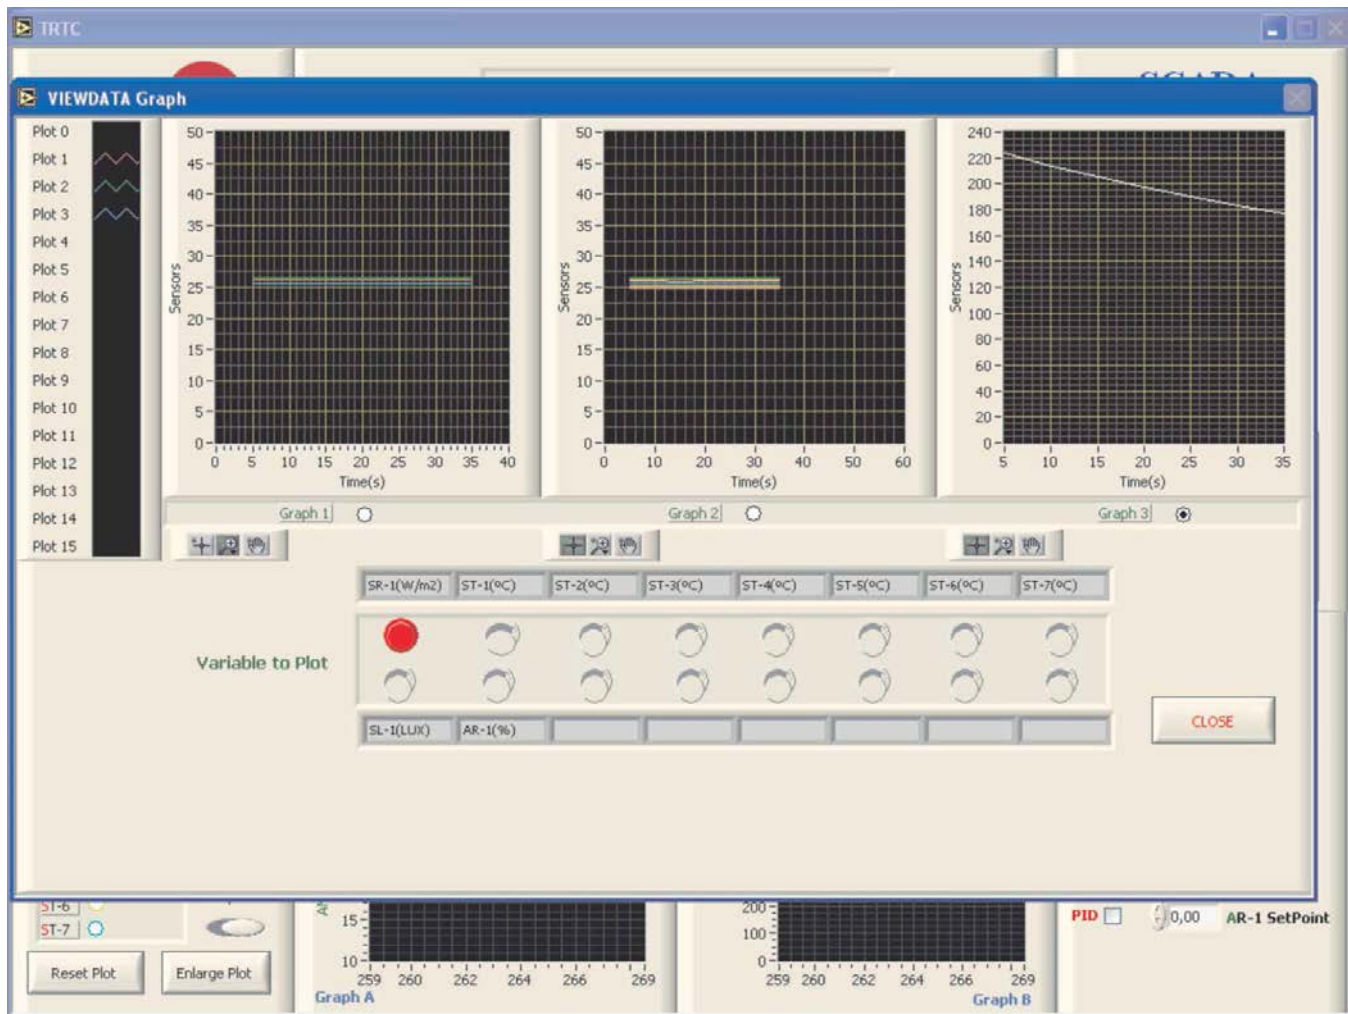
TRTC

VIEWDATA Graph

Plot 0
Plot 1
Plot 2
Plot 3
Plot 4
Plot 5
Plot 6
Plot 7
Plot 8
Plot 9
Plot 10
Plot 11
Plot 12
Plot 13
Plot 14
Plot 15

Sensors
50
45
40
35
30
25
20
15
10
5
0
0 5 10 15 20 25 30 35 40
Time(s)

Sensors
50
45
40
35
30
25
20
15
10
5
0
0 10 20 30 40 50 60
Time(s)

Sensors
240
220
200
180
160
140
120
100
80
60
40
20
0
5 10 15 20 25 30 35
Time(s)

Graph 1
Graph 2
Graph 3

| SR-1(W/m2) | ST-1(ºC) | ST-2(ºC) | ST-3(ºC) | ST-4(ºC) | ST-5(ºC) | ST-6(ºC) | ST-7(ºC) |
|---|---|---|---|---|---|---|---|

Variable to Plot

| SL-1(LUX) | AR-1(%) | | | | | | |
|---|---|---|---|---|---|---|---|

CLOSE

ST-6
ST-7
Reset Plot
Enlarge Plot
15
10
259 260 262 264 266 269
Graph A
200
100
0
259 260 262 264 266 269
Graph B
PID
0,00
AR-1 SetPoint